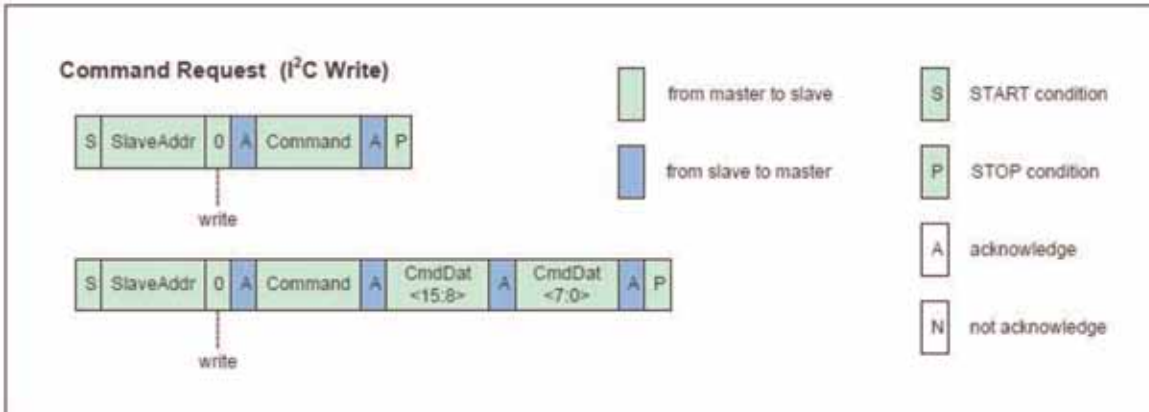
Command Request ($I^2C$ Write)

| S | SlaveAddr | 0 | A | Command | A | P |
|---|---|---|---|---|---|---|

write

| S | SlaveAddr | 0 | A | Command | A | CmdDat <15:8> | A | CmdDat <7:0> | A | P |
|---|---|---|---|---|---|---|---|---|---|---|

write

from master to slave

from slave to master

S START condition

P STOP condition

A acknowledge

N not acknowledge